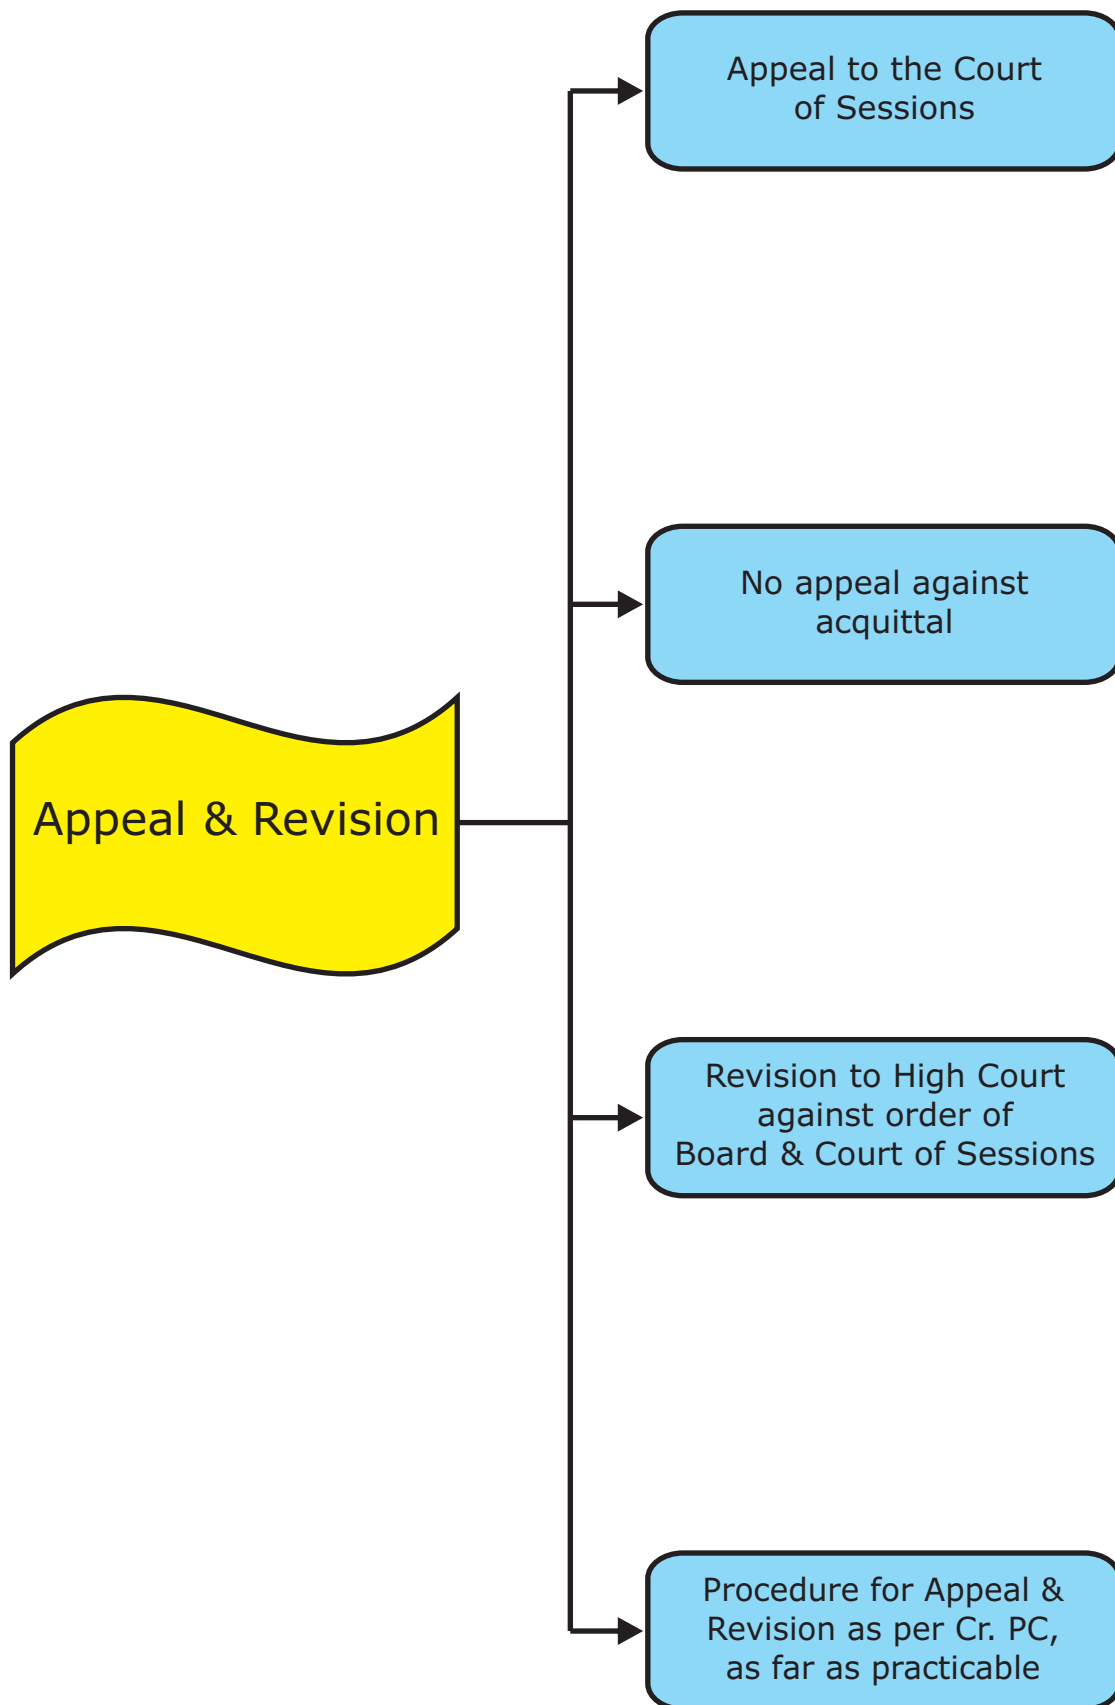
Appeal & Revision

Appeal to the Court of Sessions

No appeal against acquittal

Revision to High Court against order of Board & Court of Sessions

Procedure for Appeal & Revision as per Cr. PC, as far as practicable